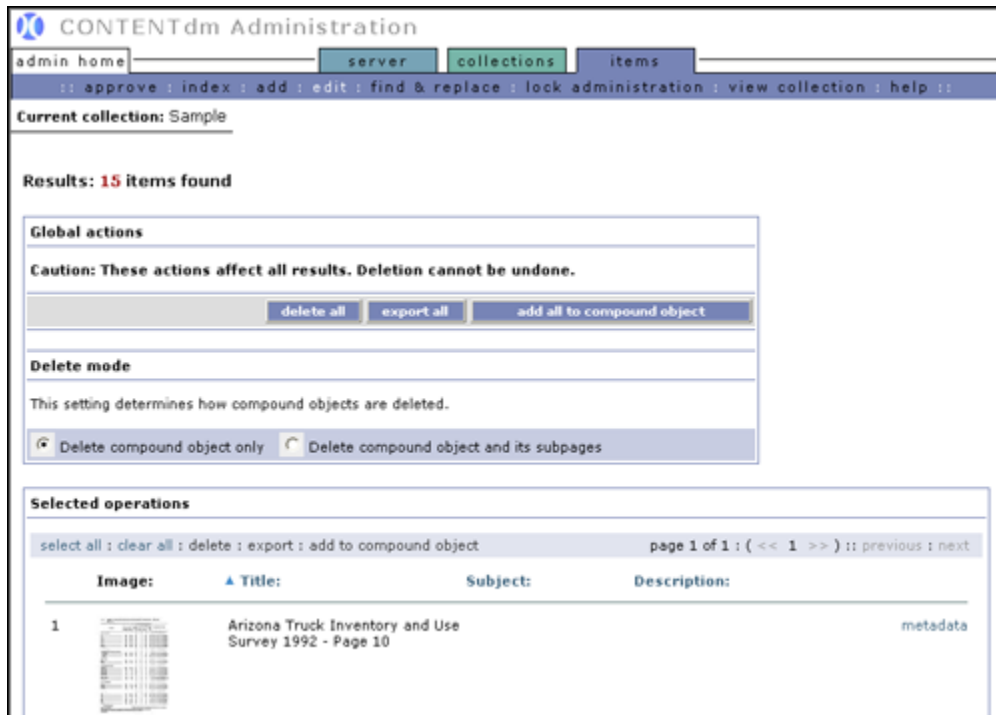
CONTENTdm Administration

admin home

server

collections

items

:: approve : index : add : edit : find & replace : lock administration : view collection : help ::

Current collection: Sample

Results: 15 items found

Global actions

Caution: These actions affect all results. Deletion cannot be undone.

delete all

export all

add all to compound object

Delete mode

This setting determines how compound objects are deleted.

Delete compound object only

Delete compound object and its subpages

Selected operations

select all : clear all : delete : export : add to compound object

page 1 of 1 : ( << 1 >> ) :: previous : next

| | Image: | ▲ Title: | Subject: | Description: | |
|---|---|---|---|---|---|
| 1 | | Arizona Truck Inventory and Use Survey 1992 - Page 10 | | | metadata |